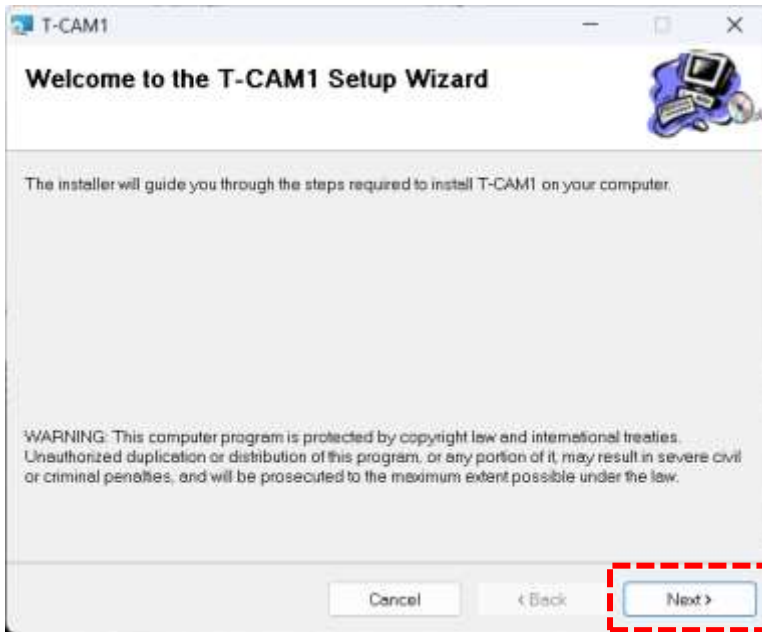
T-CAM1

Welcome to the T-CAM1 Setup Wizard

The installer will guide you through the steps required to install T-CAM1 on your computer.

WARNING: This computer program is protected by copyright law and international treaties. Unauthorized duplication or distribution of this program, or any portion of it, may result in severe civil or criminal penalties, and will be prosecuted to the maximum extent possible under the law.

Cancel

< Back

Next >